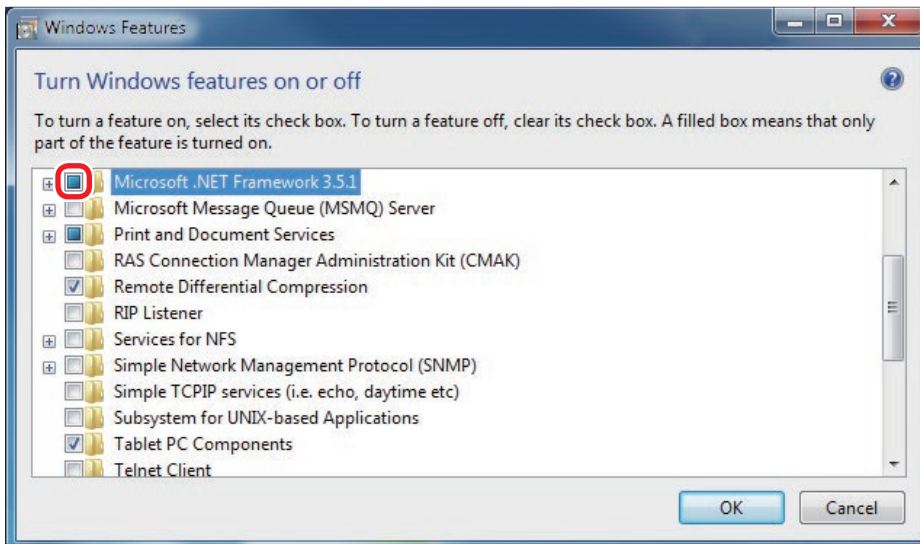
Windows Features

Turn Windows features on or off

To turn a feature on, select its check box. To turn a feature off, clear its check box. A filled box means that only part of the feature is turned on.

Microsoft .NET Framework 3.5.1
Microsoft Message Queue (MSMQ) Server
Print and Document Services
RAS Connection Manager Administration Kit (CMAK)
Remote Differential Compression
RIP Listener
Services for NFS
Simple Network Management Protocol (SNMP)
Simple TCPIP services (i.e. echo, daytime etc)
Subsystem for UNIX-based Applications
Tablet PC Components
Telnet Client

OK
Cancel